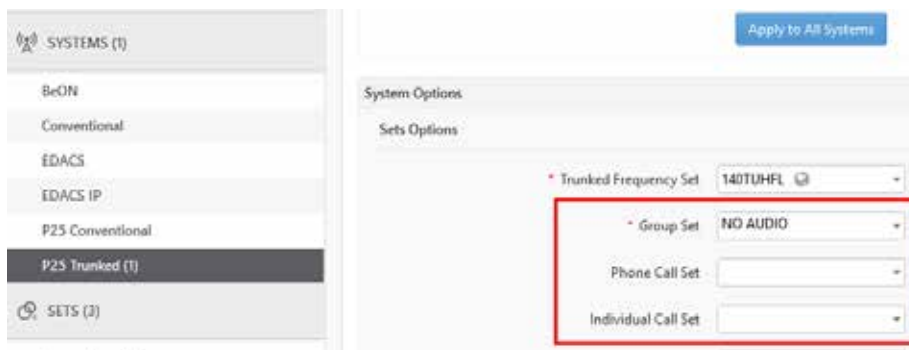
SYSTEMS (1)

BeON

Conventional

EDACS

EDACS IP

P25 Conventional

P25 Trunked (1)

SETS (3)

Apply to All Systems

System Options

Sets Options

* Trunked Frequency Set 140TUHFL

* Group Set NO AUDIO

Phone Call Set

Individual Call Set